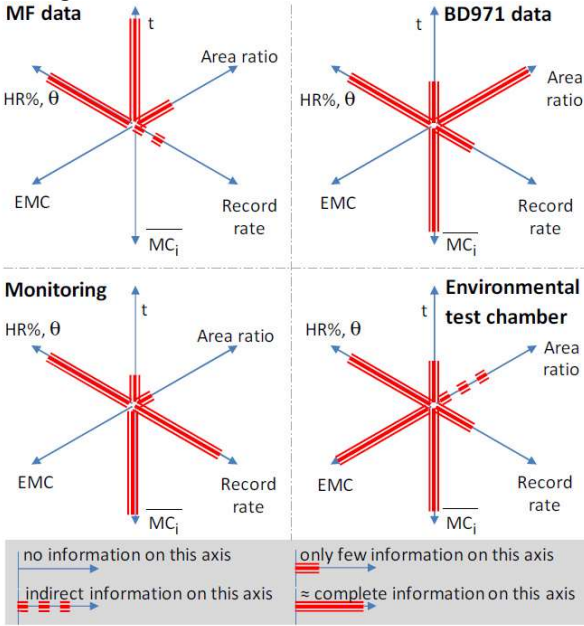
MF data

t

Area ratio

HR%, $\theta$

EMC

Record rate

$\overline{MC_i}$

BD971 data

t

Area ratio

HR%, $\theta$

EMC

Record rate

$\overline{MC_i}$

Monitoring

t

Area ratio

HR%, $\theta$

EMC

Record rate

$\overline{MC_i}$

Environmental test chamber

t

Area ratio

HR%, $\theta$

EMC

Record rate

$\overline{MC_i}$

no information on this axis

only few information on this axis

indirect information on this axis

≈ complete information on this axis